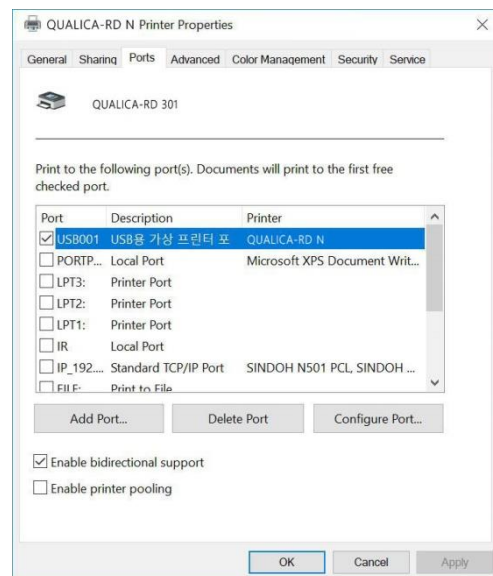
QUALICA-RD N Printer Properties

General Sharing Ports Advanced Color Management Security Service

QUALICA-RD 301

Print to the following port(s). Documents will print to the first free checked port.

| Port | Description | Printer |
|---|---|---|
| ☑ USB001 | USB용 가상 프린터 포 | QUALICA-RD N |
| ☐ PORTP... | Local Port | Microsoft XPS Document Writ... |
| ☐ LPT3: | Printer Port | |
| ☐ LPT2: | Printer Port | |
| ☐ LPT1: | Printer Port | |
| ☐ IR | Local Port | |
| ☐ IP_192.... | Standard TCP/IP Port | SINDOH N501 PCL, SINDOH ... |
| ☐ FILE: | Print to File | |

Add Port... Delete Port Configure Port...

☑ Enable bidirectional support

☐ Enable printer pooling

OK Cancel Apply